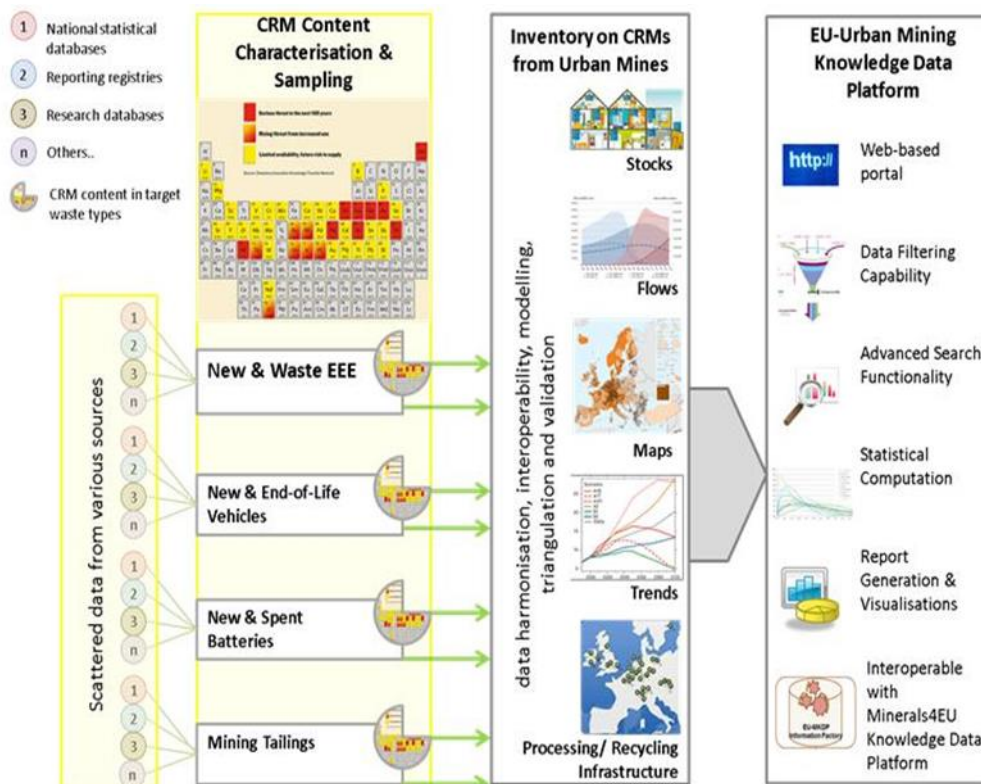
1 National statistical databases

2 Reporting registries

3 Research databases

n Others..

CRM content in target waste types

CRM Content Characterisation & Sampling

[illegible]

Scattered data from various sources

1 2 3 n

New & Waste EEE

1 2 3 n

New & End-of-Life Vehicles

1 2 3 n

New & Spent Batteries

1 2 3 n

Mining Tailings

Inventory on CRMs from Urban Mines

data harmonisation, interoperability, modelling, triangulation and validation

Stocks

Flows

Maps

Trends

Processing/ Recycling Infrastructure

EU-Urban Mining Knowledge Data Platform

http://

Web-based portal

Data Filtering Capability

Advanced Search Functionality

Statistical Computation

Report Generation & Visualisations

EU-UMKDP Information Factory

Interoperable with Minerals4EU Knowledge Data Platform